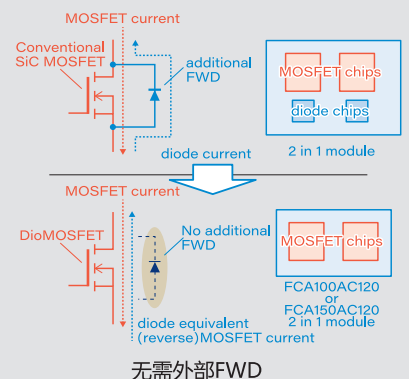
MOSFET current

Conventional SiC MOSFET

additional FWD

MOSFET chips

diode chips

diode current

2 in 1 module

MOSFET current

DioMOSFET

No additional FWD

MOSFET chips

FCA100AC120 or FCA150AC120 2 in 1 module

diode equivalent (reverse)MOSFET current

无需外部FWD